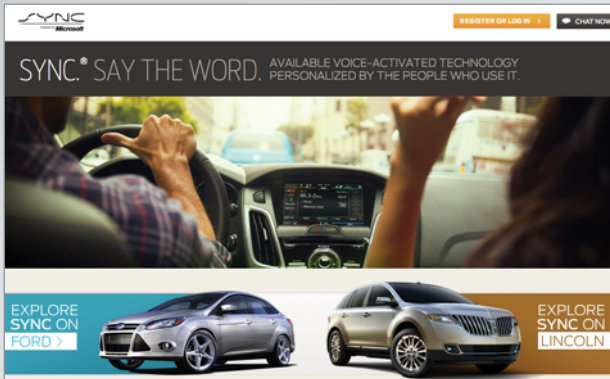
SYNC
Powered by Microsoft

REGISTER OR LOG IN >
CHAT NOW

SYNC.® SAY THE WORD. AVAILABLE VOICE-ACTIVATED TECHNOLOGY PERSONALIZED BY THE PEOPLE WHO USE IT.

EXPLORE SYNC ON FORD >

EXPLORE SYNC ON LINCOLN